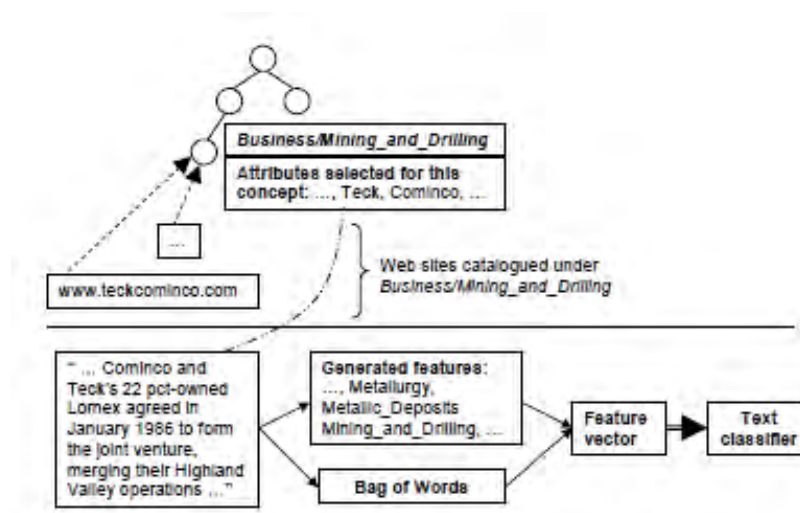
Business/Mining_and_Drilling

Attributes selected for this concept: ..., Teck, Cominco, ...

...

www.teckcominco.com

Web sites catalogued under Business/Mining_and_Drilling

" ... Cominco and Teck's 22 pct-owned Lornex agreed in January 1986 to form the joint venture, merging their Highland Valley operations ... "

Generated features: ..., Metallurgy, Metallic_Deposits Mining_and_Drilling, ...

Bag of Words

Feature vector

Text classifier